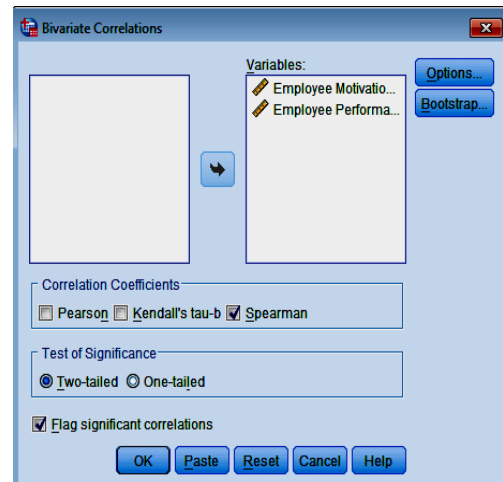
Bivariate Correlations

Variables:
Employee Motivatio...
Employee Performa...

Options...
Bootstrap...

Correlation Coefficients
Pearson Kendall's tau-b Spearman

Test of Significance
Two-tailed One-tailed

Flag significant correlations

OK Paste Reset Cancel Help